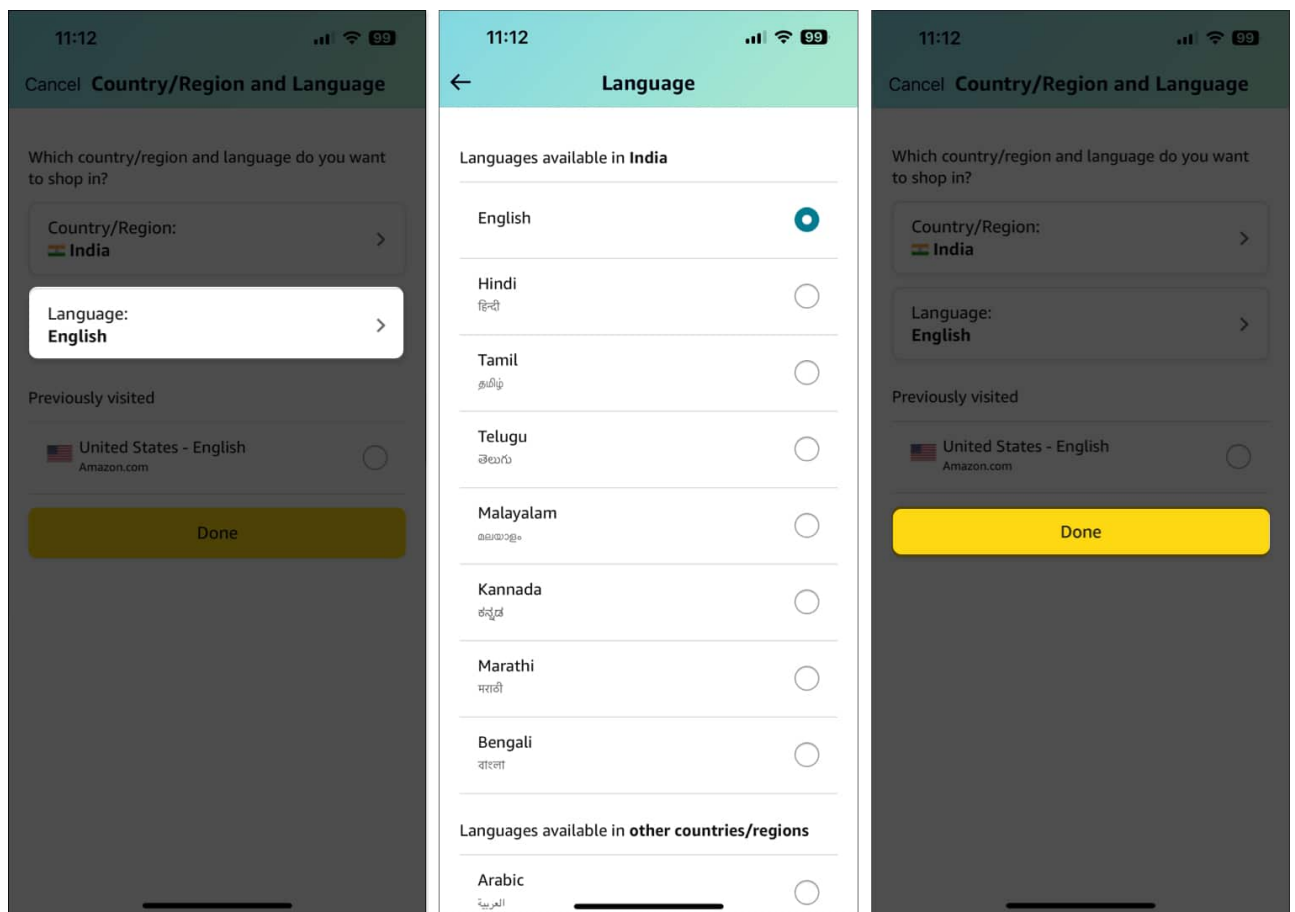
11:12

99

Cancel Country/Region and Language

Which country/region and language do you want to shop in?

Country/Region:
India

Language:
English

Previously visited

United States - English
Amazon.com

Done

11:12

99

Language

Languages available in India

English

Hindi
हिन्दी

Tamil
தமிழ்

Telugu
తెలుగు

Malayalam
മലയാളം

Kannada
ಕನ್ನಡ

Marathi
मराठी

Bengali
বাংলা

Languages available in other countries/regions

Arabic
العربية

11:12

99

Cancel Country/Region and Language

Which country/region and language do you want to shop in?

Country/Region:
India

Language:
English

Previously visited

United States - English
Amazon.com

Done